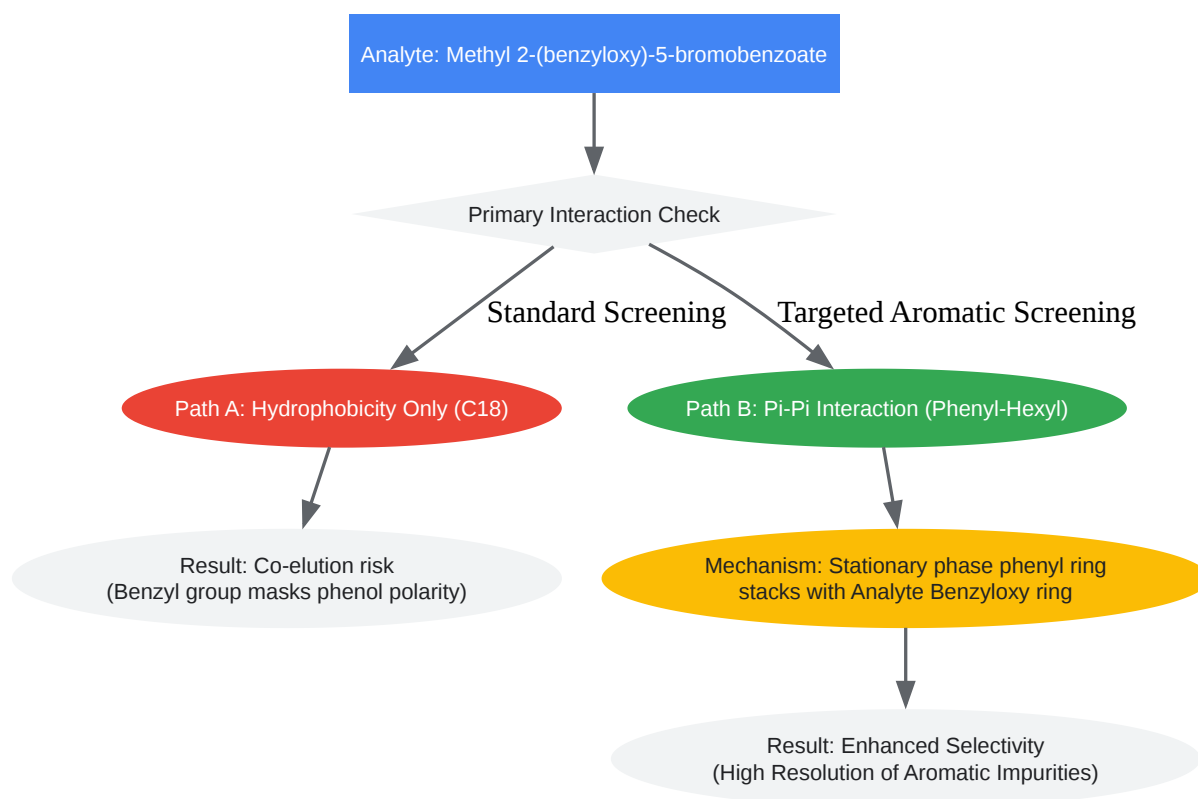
Analyte: Methyl 2-(benzyloxy)-5-bromobenzoate

Primary Interaction Check

Standard Screening

Targeted Aromatic Screening

Path A: Hydrophobicity Only (C18)

Path B: Pi-Pi Interaction (Phenyl-Hexyl)

Result: Co-elution risk
(Benzyl group masks phenol polarity)

Mechanism: Stationary phase phenyl ring stacks with Analyte Benzyloxy ring

Result: Enhanced Selectivity
(High Resolution of Aromatic Impurities)